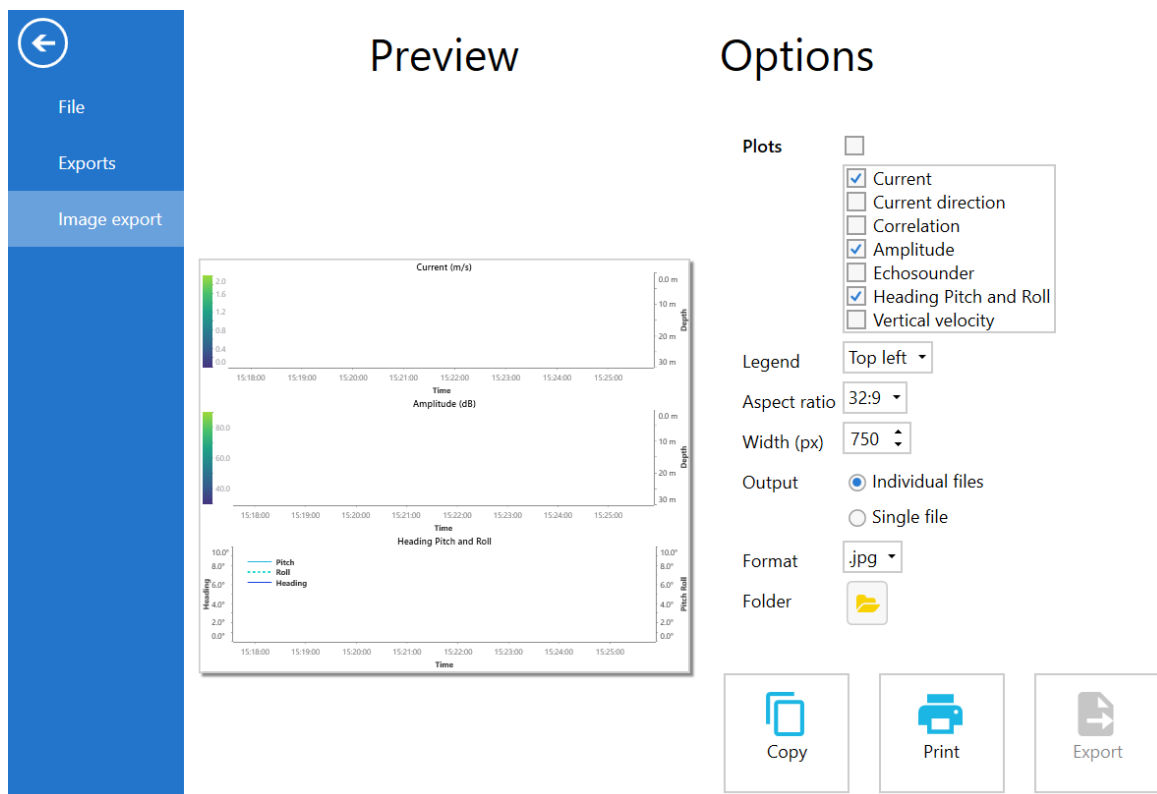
File

Exports

Image export

Preview

Current (m/s)

2.0
1.6
1.2
0.8
0.4
0.0

0.0 m
10 m
20 m
30 m
Depth

15:18:00 15:19:00 15:20:00 15:21:00 15:22:00 15:23:00 15:24:00 15:25:00
Time

Amplitude (dB)

80.0
60.0
40.0

0.0 m
10 m
20 m
30 m
Depth

15:18:00 15:19:00 15:20:00 15:21:00 15:22:00 15:23:00 15:24:00 15:25:00
Time

Heading Pitch and Roll

10.0°
8.0°
6.0°
4.0°
2.0°
0.0°
Heading

Pitch
Roll
Heading

10.0°
8.0°
6.0°
4.0°
2.0°
0.0°
Pitch Roll

15:18:00 15:19:00 15:20:00 15:21:00 15:22:00 15:23:00 15:24:00 15:25:00
Time

Options

Plots
Current
Current direction
Correlation
Amplitude
Echosounder
Heading Pitch and Roll
Vertical velocity

Legend Top left

Aspect ratio 32:9

Width (px) 750

Output Individual files
Single file

Format .jpg

Folder

Copy

Print

Export